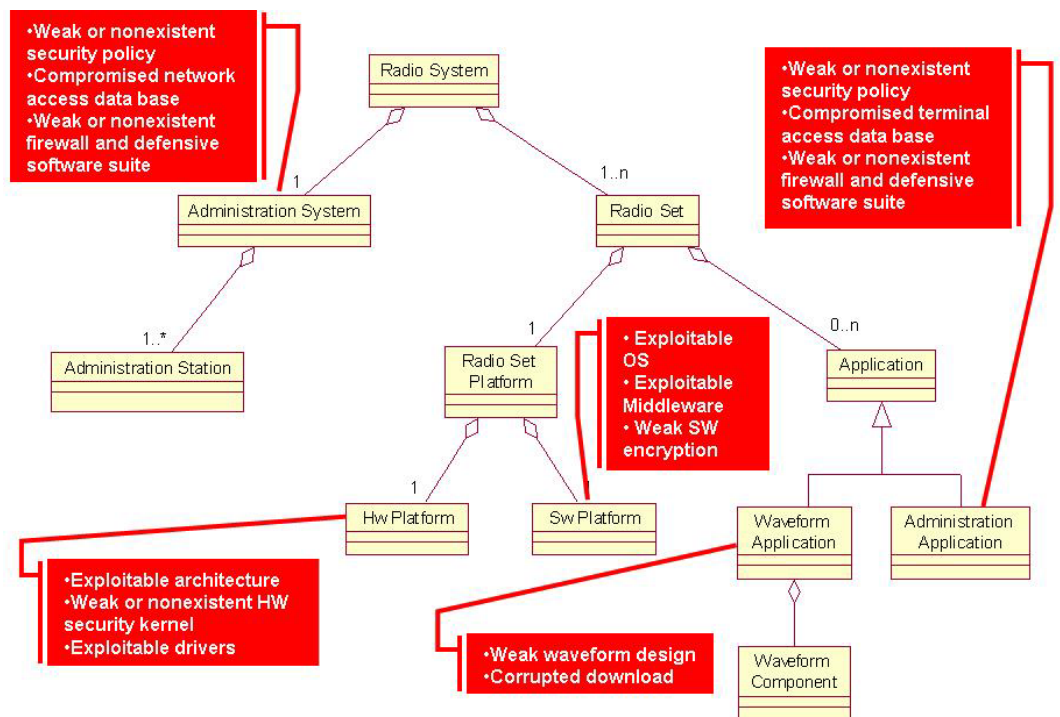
•Weak or nonexistent security policy
•Compromised network access data base
•Weak or nonexistent firewall and defensive software suite

Radio System

1

Administration System

1..*

Administration Station

1..n

Radio Set

1

Radio Set Platform

1

Hw Platform

1

Sw Platform

• Exploitable OS
• Exploitable Middleware
• Weak SW encryption

0..n

Application

Waveform Application

Administration Application

Waveform Component

•Weak or nonexistent security policy
•Compromised terminal access data base
•Weak or nonexistent firewall and defensive software suite

•Exploitable architecture
•Weak or nonexistent HW security kernel
•Exploitable drivers

•Weak waveform design
•Corrupted download